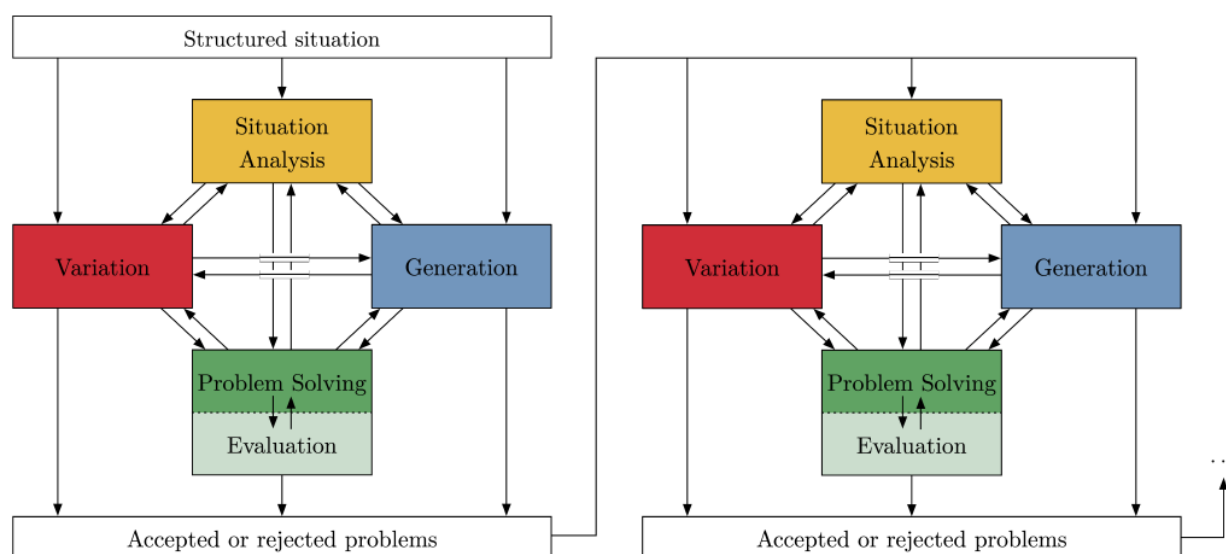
Structured situation

Situation Analysis

Variation

Generation

Problem Solving

Evaluation

Accepted or rejected problems

Situation Analysis

Variation

Generation

Problem Solving

Evaluation

Accepted or rejected problems

...